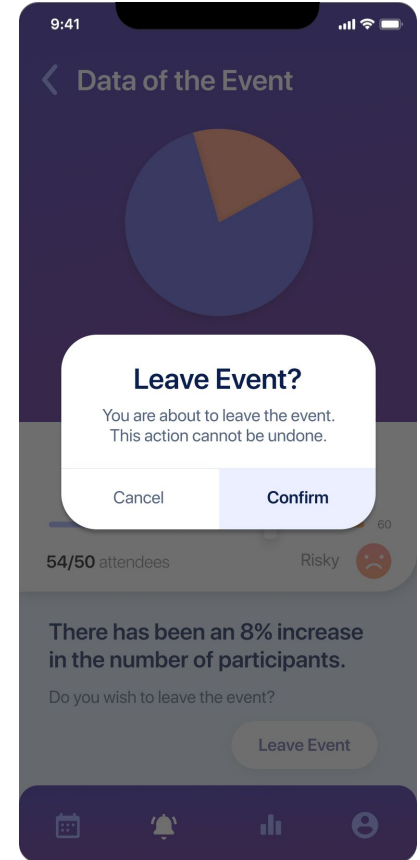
9:41

Data of the Event

Leave Event?

You are about to leave the event. This action cannot be undone.

Cancel

Confirm

60

54/50 attendees

Risky

There has been an 8% increase in the number of participants.

Do you wish to leave the event?

Leave Event